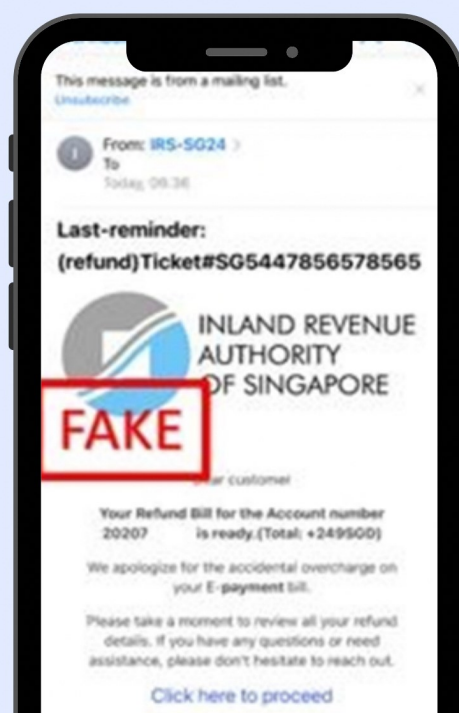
This message is from a mailing list.
Unsubscribe

From: IRS-SG24 >
To
Today, 09:36

Last-reminder:
(refund)Ticket#SG5447856578565

INLAND REVENUE AUTHORITY OF SINGAPORE

FAKE

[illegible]ear customer

Your Refund Bill for the Account number 20207 is ready.(Total: +249SGD)

We apologize for the accidental overcharge on your E-payment bill.

Please take a moment to review all your refund details. If you have any questions or need assistance, please don't hesitate to reach out.

Click here to proceed